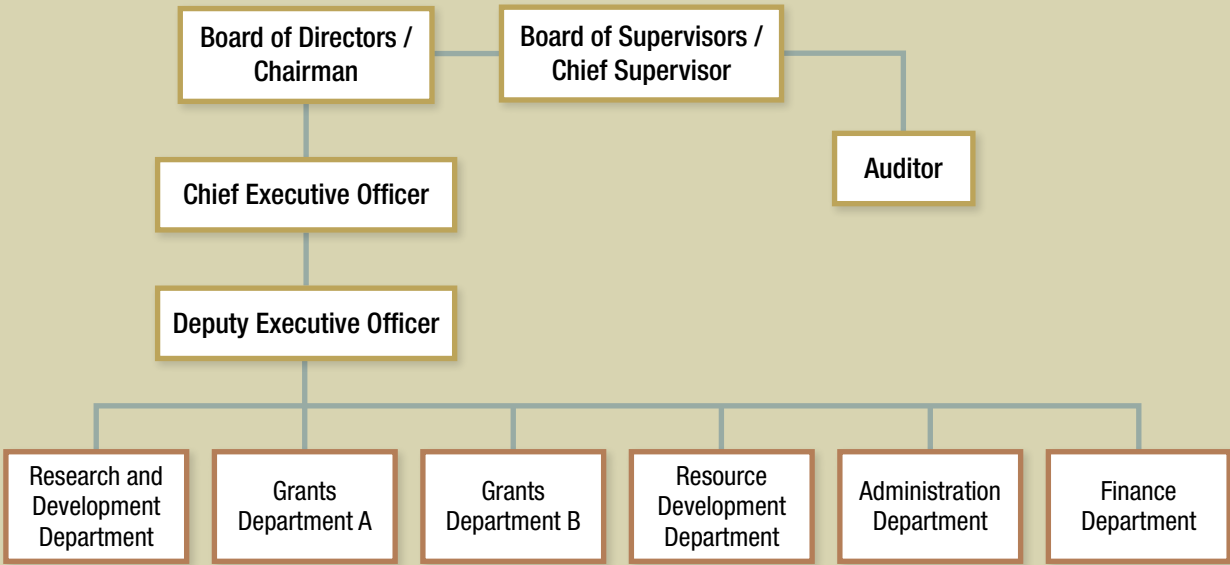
Board of Directors / Chairman

Board of Supervisors / Chief Supervisor

Auditor

Chief Executive Officer

Deputy Executive Officer

Research and Development Department

Grants Department A

Grants Department B

Resource Development Department

Administration Department

Finance Department